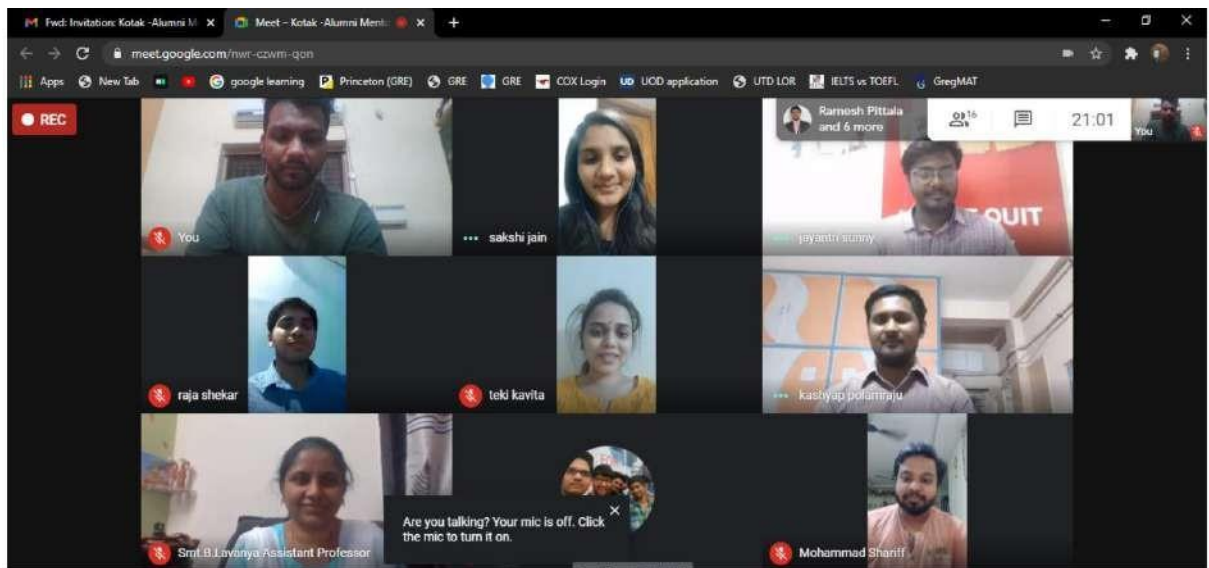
Fwd: Invitation: Kotak -Alumni M ×
Meet – Kotak -Alumni Ment ×
+
meet.google.com/nwr-czwm-qon
Apps New Tab google learning Princeton (GRE) GRE GRE COX Login UOD application UTD LOR IELTS vs TOEFL GregMAT
REC
Ramesh Pittala and 6 more
16
21:01
You
You
sakshi jain
QUIT
jayanth sunny
raja shekar
teki kavita
kashyap polamraju
Smt.B.Lavanya Assistant Professor
Are you talking? Your mic is off. Click the mic to turn it on.
Mohammad Shariff